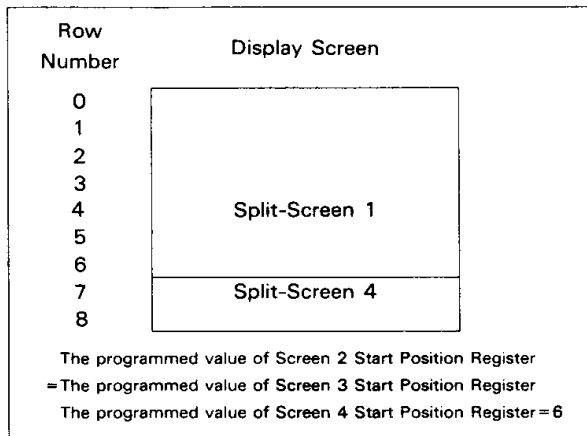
Row Number

Display Screen

0
1
2
3
4
5
6
7
8

Split-Screen 1

Split-Screen 4

The programmed value of Screen 2 Start Position Register
= The programmed value of Screen 3 Start Position Register
The programmed value of Screen 4 Start Position Register = 6